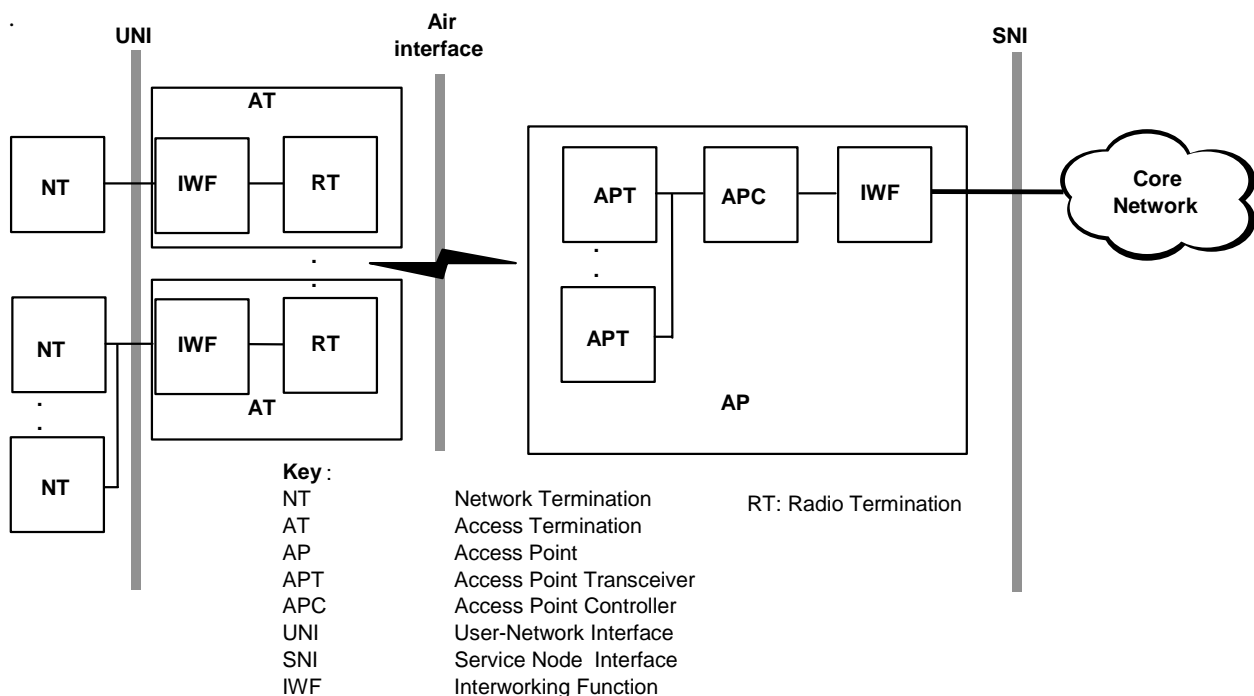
UNI

Air interface

SNI

AT

NT

IWF

RT

APT

APC

IWF

Core Network

.
.

.
.

NT

IWF

RT

APT

AT

AP

.
.

NT

Key:

| | |
|---|---|
| NT | Network Termination |
| AT | Access Termination |
| AP | Access Point |
| APT | Access Point Transceiver |
| APC | Access Point Controller |
| UNI | User-Network Interface |
| SNI | Service Node Interface |
| IWF | Interworking Function |

RT: Radio Termination